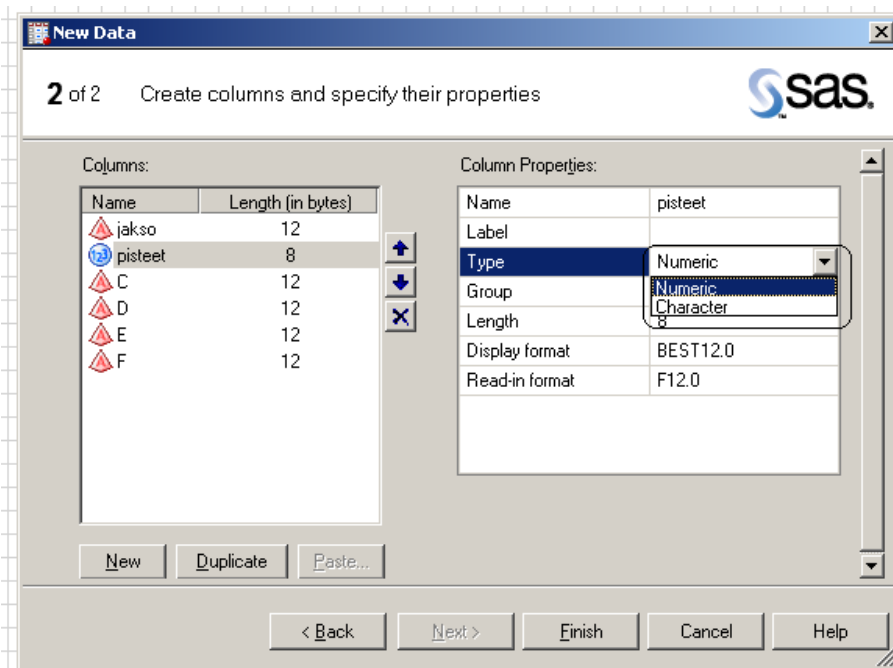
New Data

2 of 2 Create columns and specify their properties

sas

Columns:

| Name | Length (in bytes) |
|---|---|
| jakso | 12 |
| pisteet | 8 |
| C | 12 |
| D | 12 |
| E | 12 |
| F | 12 |

Column Properties:

| Name | pisteet |
|---|---|
| Label | |
| Type | Numeric |
| Group | Numeric |
| Length | Character 8 |
| Display format | BEST12.0 |
| Read-in format | F12.0 |

New Duplicate Paste...

< Back Next > Finish Cancel Help